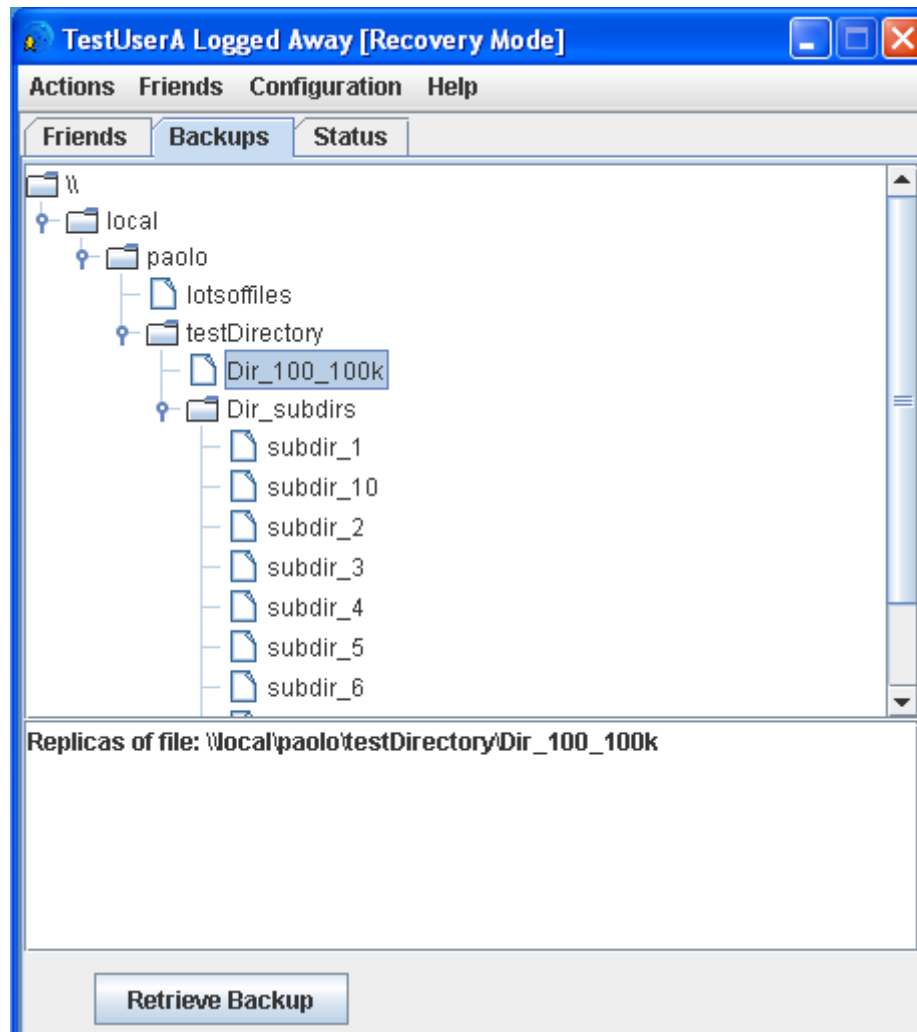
TestUserA Logged Away [Recovery Mode]

Actions Friends Configuration Help

Friends Backups Status

\\
local
paolo
lotsoffiles
testDirectory
Dir_100_100k
Dir_subdirs
subdir_1
subdir_10
subdir_2
subdir_3
subdir_4
subdir_5
subdir_6

Replicas of file: \\local\paolo\testDirectory/Dir_100_100k

Retrieve Backup